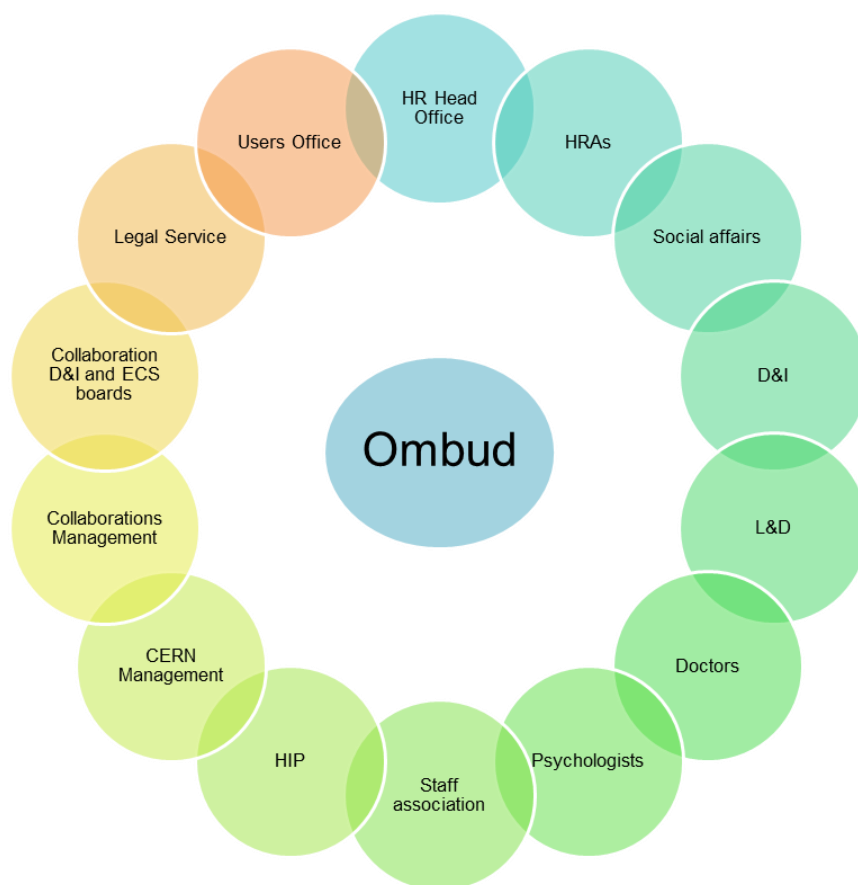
Ombud

HR Head Office

HRAs

Social affairs

D&I

L&D

Doctors

Psychologists

Staff association

HIP

CERN Management

Collaborations Management

Collaboration D&I and ECS boards

Legal Service

Users Office